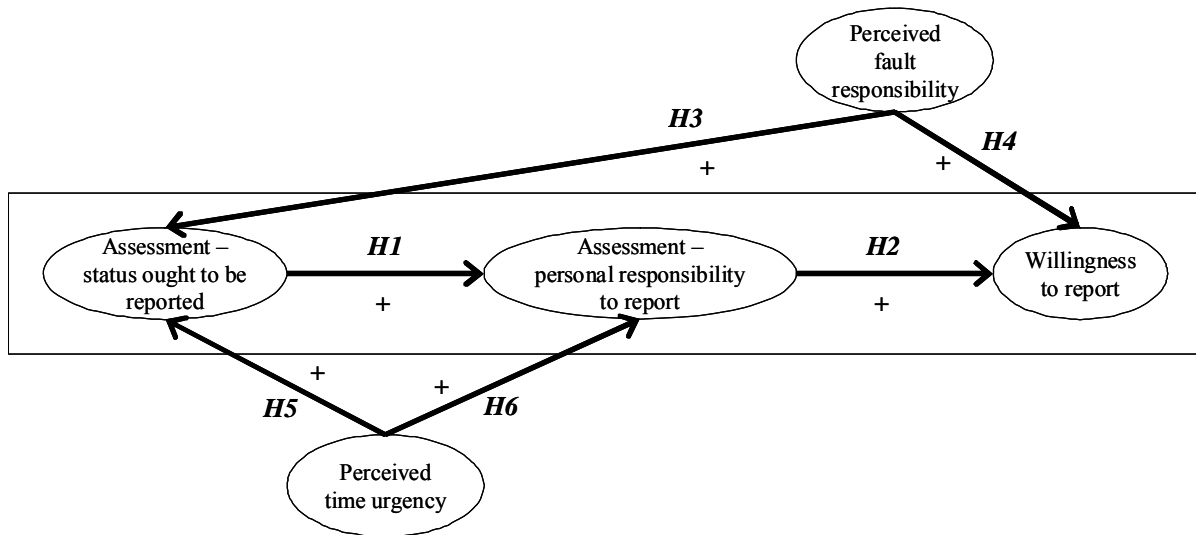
Perceived fault responsibility

H3

+

H4

+

Assessment – status ought to be reported

H1

+

Assessment – personal responsibility to report

H2

+

Willingness to report

+

H5

+

H6

Perceived time urgency